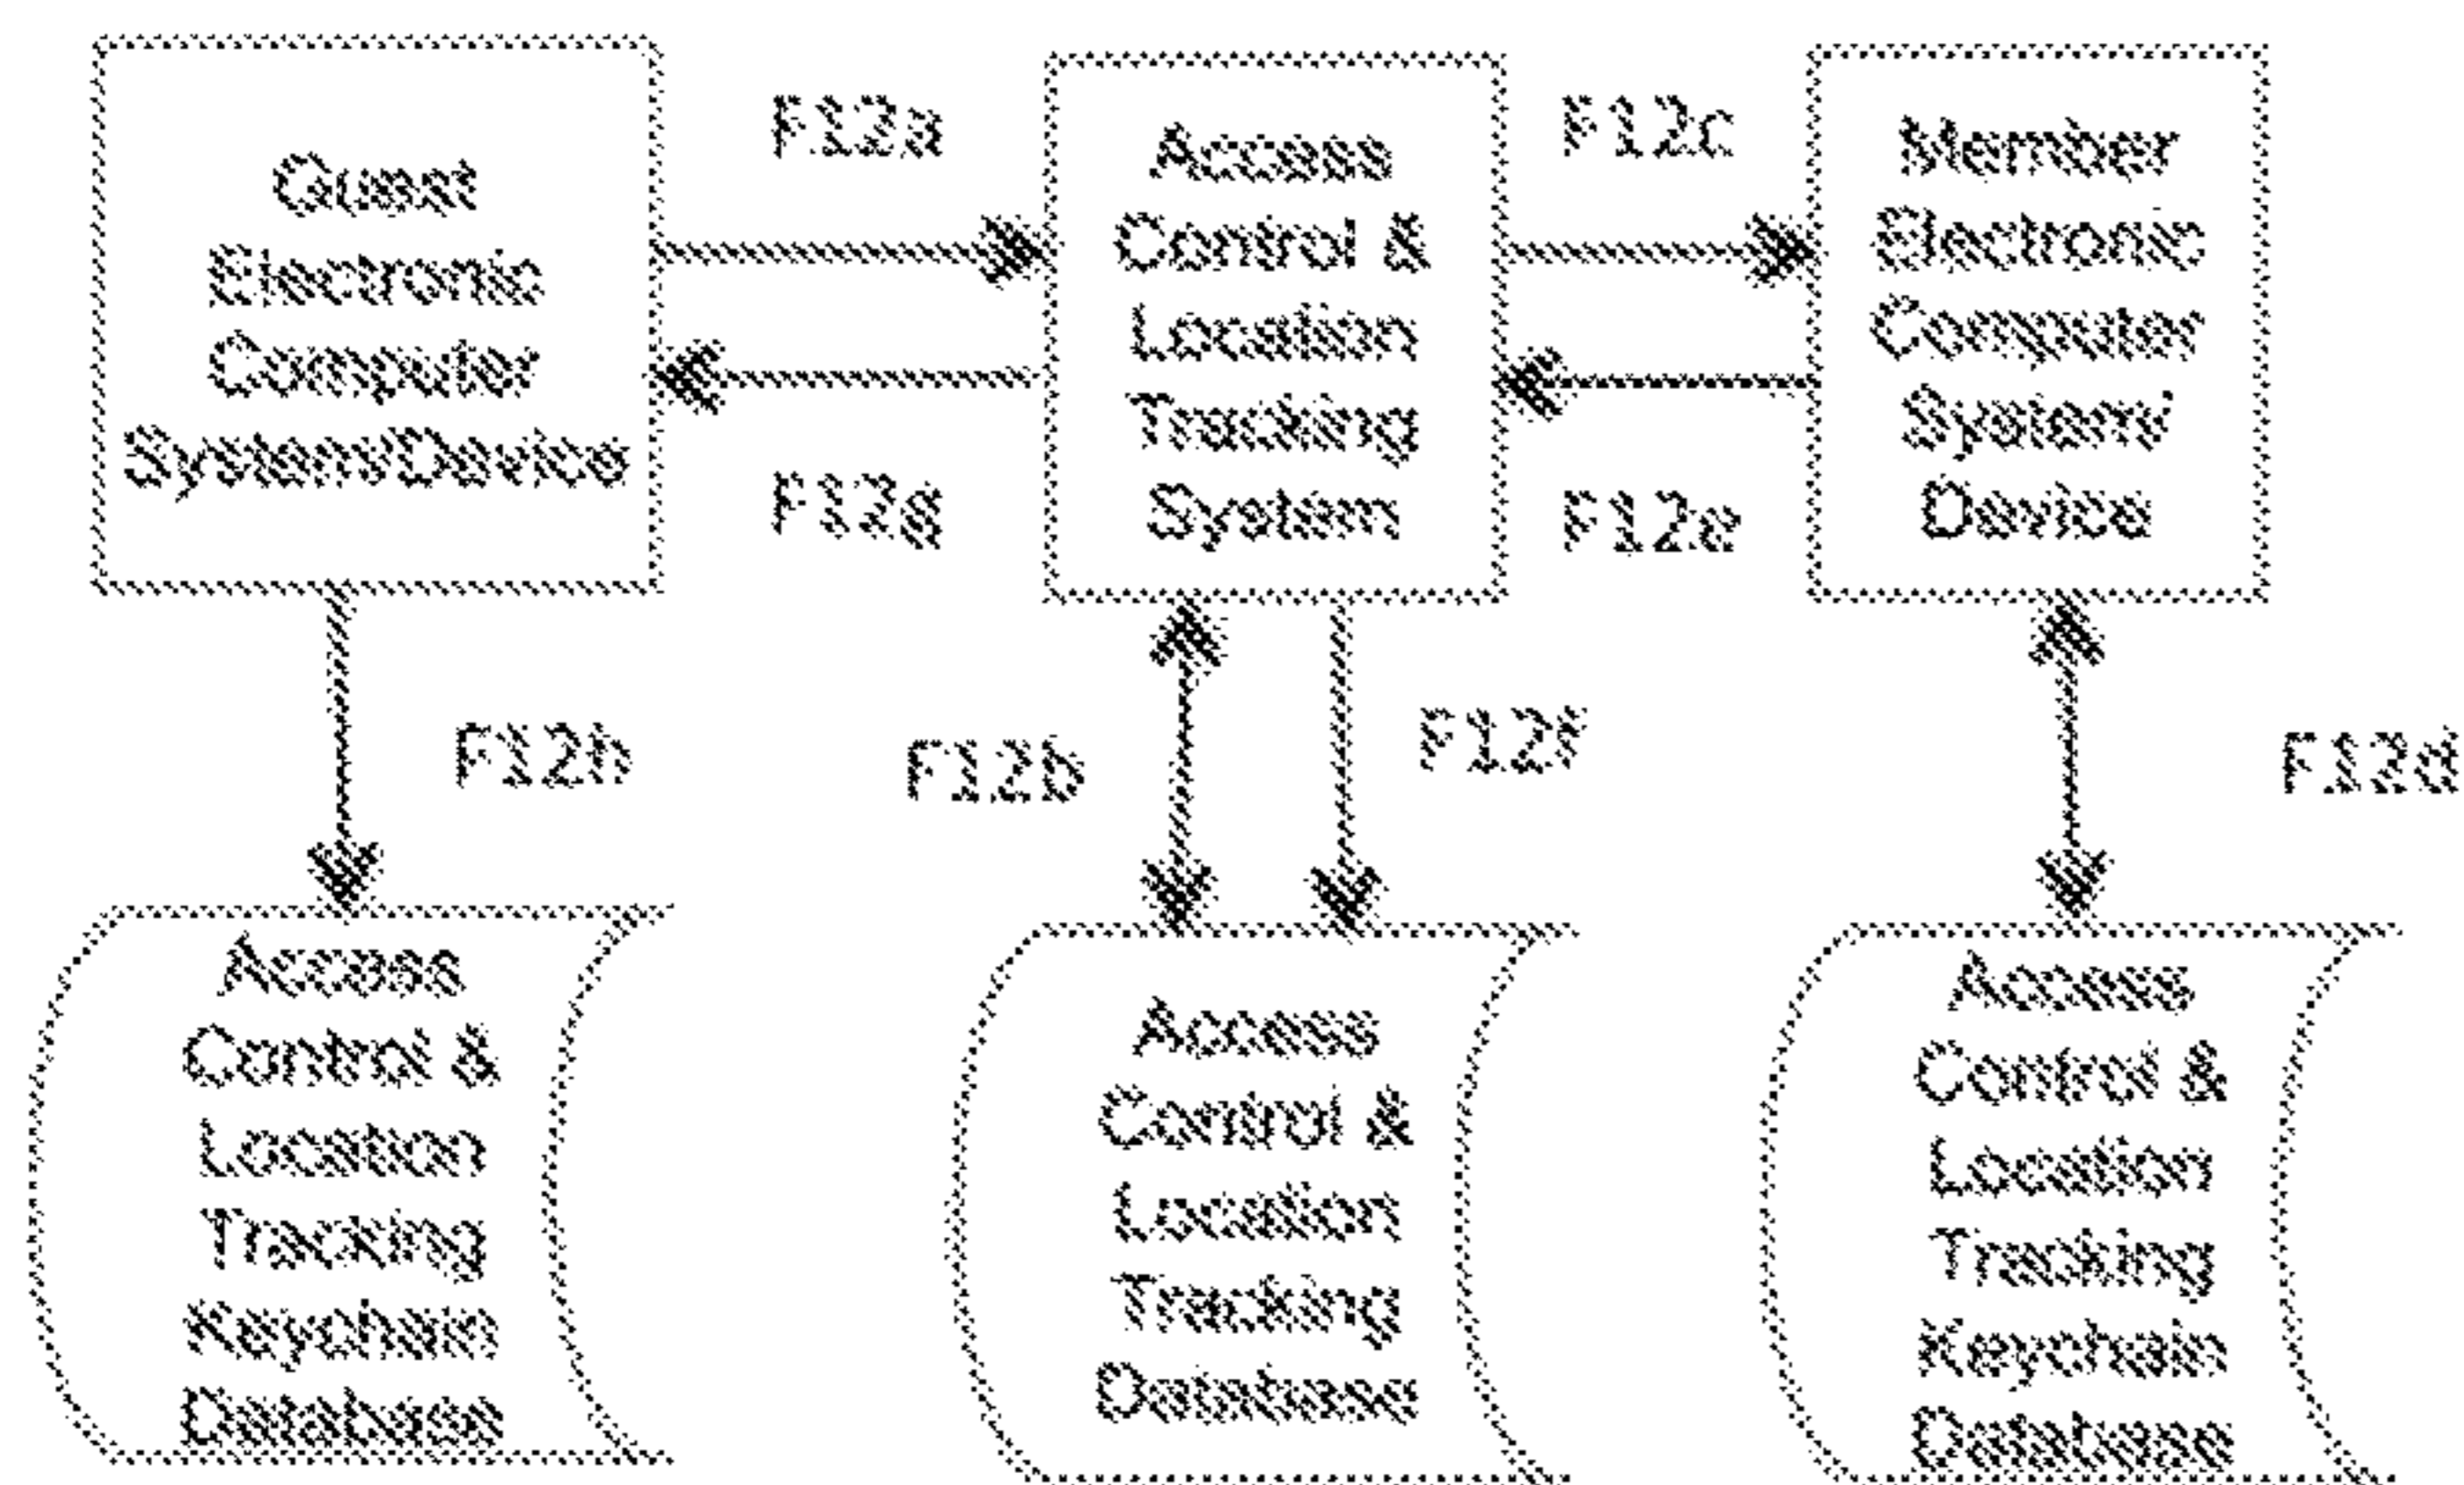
Guest Electronic Computer System/Device

F12a

F12g

Access Control & Location Tracking System

F12c

F12e

Member Electronic Computer System/ Device

F12h

F12b

F12f

F12d

Access Control & Location Tracking Keychain Database

Access Control & Location Tracking Database

Access Control & Location Tracking Keychain Database